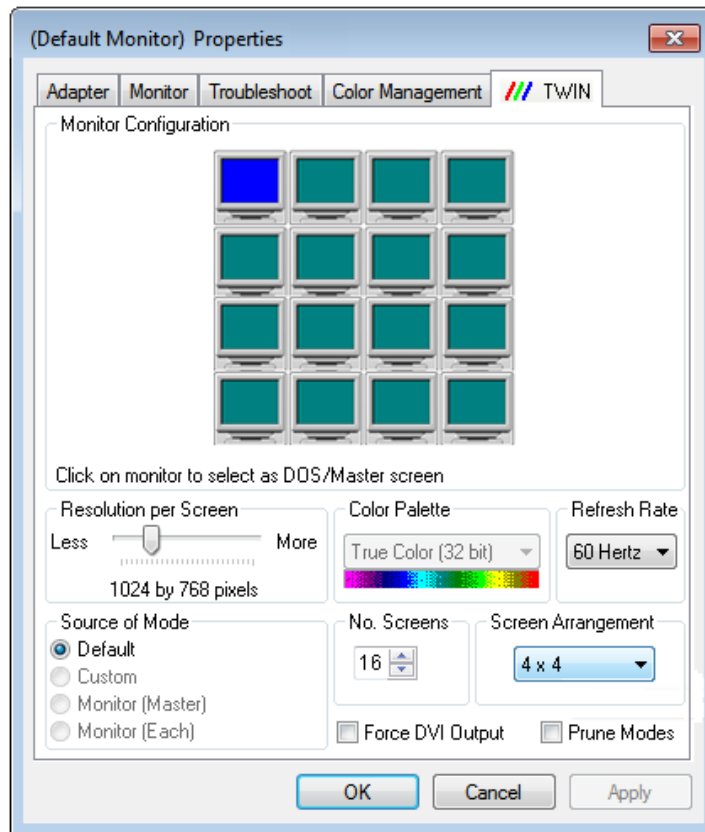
(Default Monitor) Properties

Adapter | Monitor | Troubleshoot | Color Management | TWIN

Monitor Configuration

Click on monitor to select as DOS/Master screen

Resolution per Screen
Less More
1024 by 768 pixels

Color Palette
True Color (32 bit)

Refresh Rate
60 Hertz

Source of Mode
Default
Custom
Monitor (Master)
Monitor (Each)

No. Screens
16

Screen Arrangement
4 x 4

Force DVI Output
Prune Modes

OK
Cancel
Apply